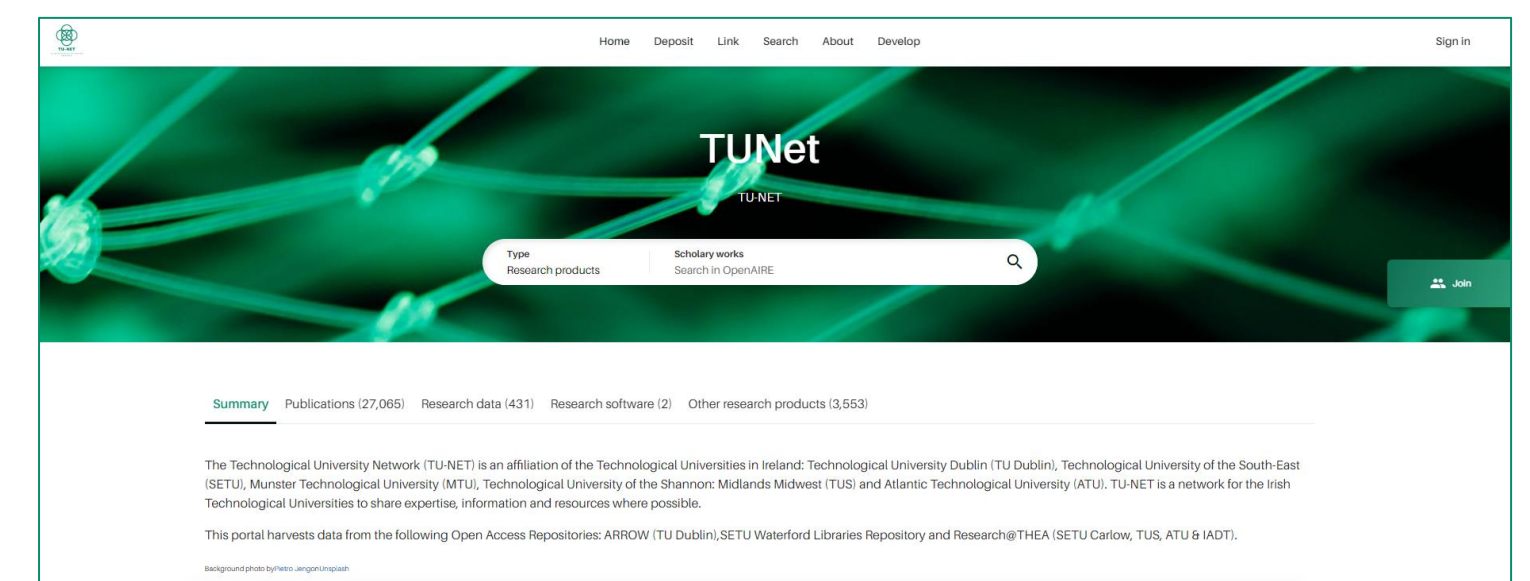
TU-NET

Home Deposit Link Search About Develop

Sign in

TUNet

TU-NET

Type
Research products

Scholary works
Search in OpenAIRE

Join

Summary Publications (27,065) Research data (431) Research software (2) Other research products (3,553)

The Technological University Network (TU-NET) is an affiliation of the Technological Universities in Ireland: Technological University Dublin (TU Dublin), Technological University of the South-East (SETU), Munster Technological University (MTU), Technological University of the Shannon: Midlands Midwest (TUS) and Atlantic Technological University (ATU). TU-NET is a network for the Irish Technological Universities to share expertise, information and resources where possible.

This portal harvests data from the following Open Access Repositories: ARROW (TU Dublin),SETU Waterford Libraries Repository and Research@THEA (SETU Carlow, TUS, ATU & IADT).

Background photo byPetro JengonUnsplash